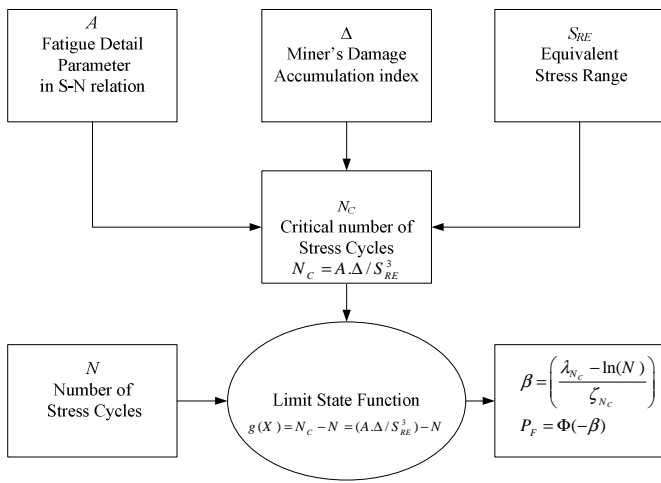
$A$
Fatigue Detail Parameter in S-N relation

$\Delta$
Miner's Damage Accumulation index

$S_{RE}$
Equivalent Stress Range

$N_C$
Critical number of Stress Cycles
$N_C = A.\Delta / S_{RE}^3$

$N$
Number of Stress Cycles

Limit State Function
$g(X) = N_C - N = (A.\Delta / S_{RE}^3) - N$

$\beta = \left( \frac{\lambda_{N_c} - \ln(N)}{\zeta_{N_c}} \right)$
$P_F = \Phi(-\beta)$